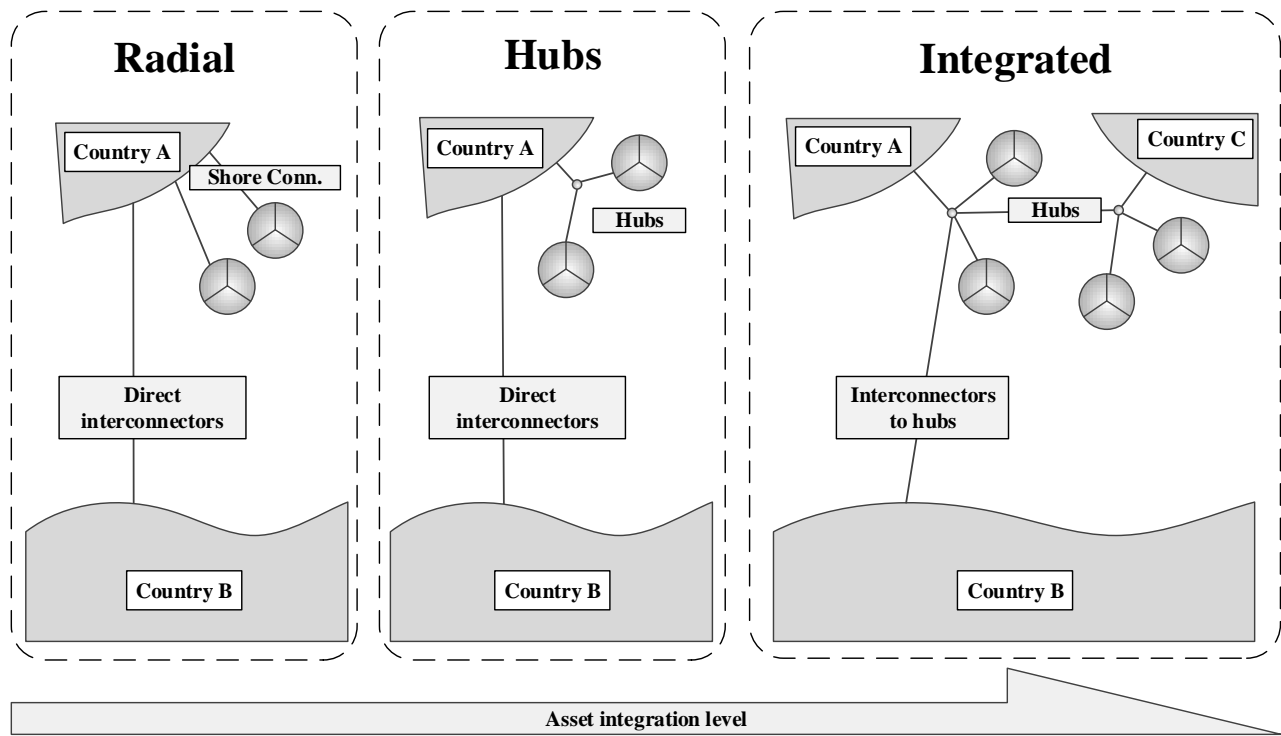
Radial

Country A

Shore Conn.

Direct interconnectors

Country B

Hubs

Country A

Hubs

Direct interconnectors

Country B

Integrated

Country A

Country C

Hubs

Interconnectors to hubs

Country B

Asset integration level